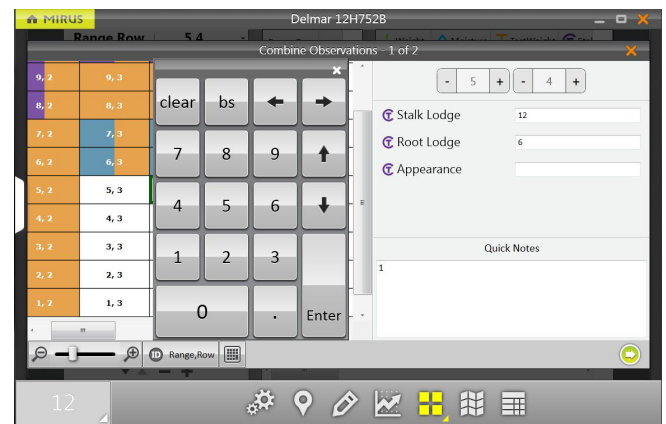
MIRUS

Delmar 12H752B

Range Row 5 4

Combine Observations - 1 of 2

| 9, 2 | 9, 3 |
|---|---|
| 8, 2 | 8, 3 |
| 7, 2 | 7, 3 |
| 6, 2 | 6, 3 |
| 5, 2 | 5, 3 |
| 4, 2 | 4, 3 |
| 3, 2 | 3, 3 |
| 2, 2 | 2, 3 |
| 1, 2 | 1, 3 |

clear bs ← →
7 8 9 ↑
4 5 6 ↓
1 2 3
0 . Enter

- 5 + - 4 +

Stalk Lodge 12
Root Lodge 6
Appearance

Quick Notes
1

Range,Row

12